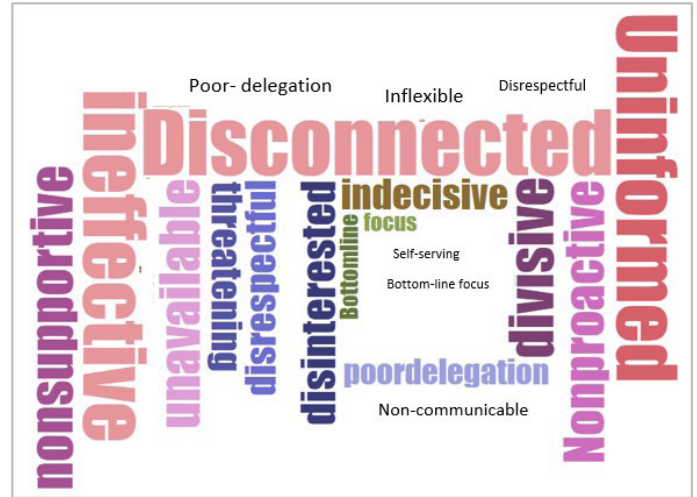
Poor- delegation

Inflexible

Disrespectful

Uninformed

Disconnected

ineffective

nonsupportive

unavailable

threatening

disrespectful

disinterested

indecisive

Bottomline focus

Self-serving

Bottom-line focus

divisive

Nonproactive

poordelegation

Non-communicable